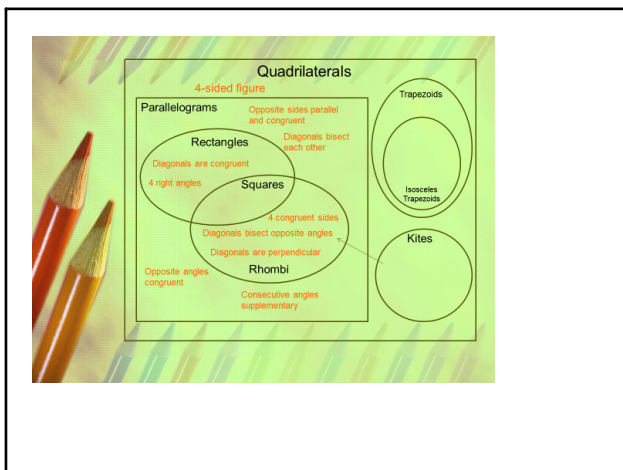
Quadrilaterals

4-sided figure

Parallelograms

Opposite sides parallel and congruent

Diagonals bisect each other

Rectangles

Diagonals are congruent

4 right angles

Squares

4 congruent sides

Diagonals bisect opposite angles

Diagonals are perpendicular

Rhombi

Opposite angles congruent

Consecutive angles supplementary

Trapezoids

Isosceles Trapezoids

Kites